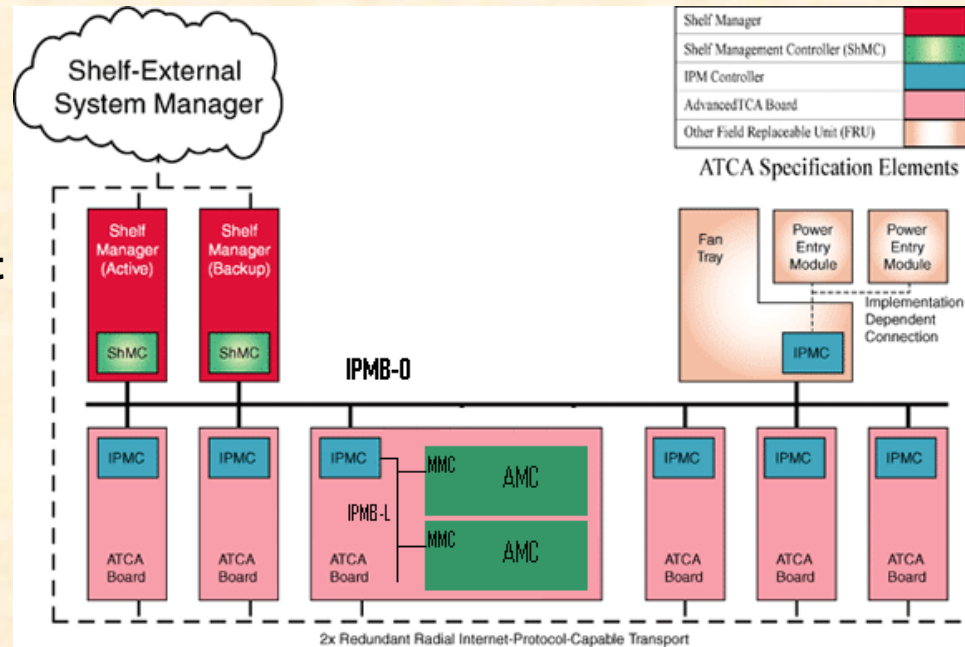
Shelf-External System Manager

Shelf Manager
Shelf Management Controller (ShMC)
IPM Controller
AdvancedTCA Board
Other Field Replaceable Unit (FRU)
ATCA Specification Elements

Shelf Manager (Active)
ShMC
Shelf Manager (Backup)
ShMC

Fan Tray
Power Entry Module
Power Entry Module
Implementation Dependent Connection
IPMC

IPMB-0

IPMC
ATCA Board
IPMC
ATCA Board
IPMC
MMC
AMC
IPMB-L
MMC
AMC
ATCA Board
IPMC
ATCA Board
IPMC
ATCA Board
IPMC
ATCA Board

2x Redundant Radial Internet-Protocol-Capable Transport